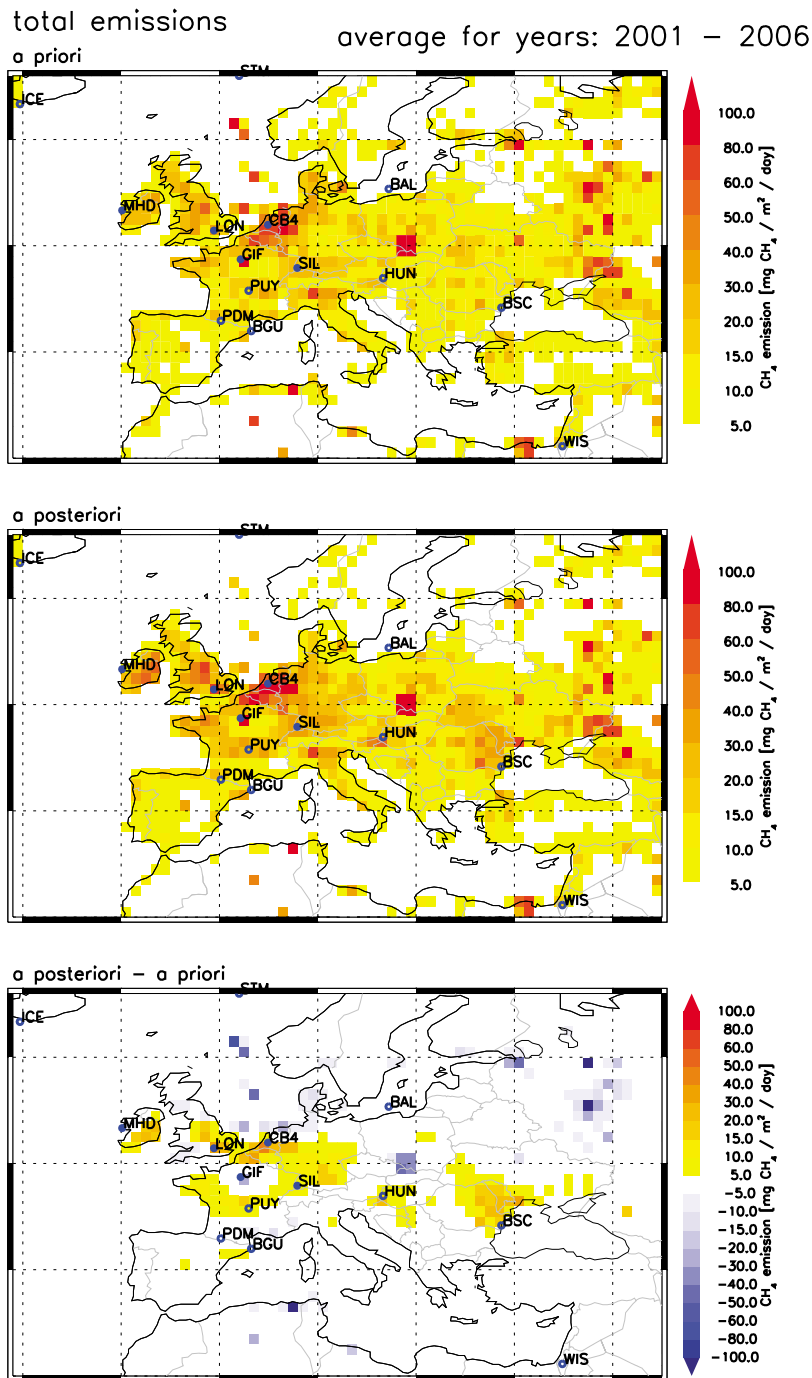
total emissions

average for years: 2001 – 2006

a priori

STM
ICE
MHD
LON
CB4
BAL
GIF
SIL
HUN
PUY
BSC
PDM
BGU
WIS

100.0
80.0
60.0
50.0
40.0
30.0
20.0
15.0
10.0
5.0

$CH_4$ emission [mg $CH_4$ / $m^2$ / day]

a posteriori

STM
ICE
MHD
LON
CB4
BAL
GIF
SIL
HUN
PUY
BSC
PDM
BGU
WIS

100.0
80.0
60.0
50.0
40.0
30.0
20.0
15.0
10.0
5.0

$CH_4$ emission [mg $CH_4$ / $m^2$ / day]

a posteriori – a priori

STM
ICE
MHD
LON
CB4
BAL
GIF
SIL
HUN
PUY
BSC
PDM
BGU
WIS

100.0
80.0
60.0
50.0
40.0
30.0
20.0
15.0
10.0
5.0
-5.0
-10.0
-15.0
-20.0
-30.0
-40.0
-50.0
-60.0
-80.0
-100.0

$CH_4$ emission [mg $CH_4$ / $m^2$ / day]